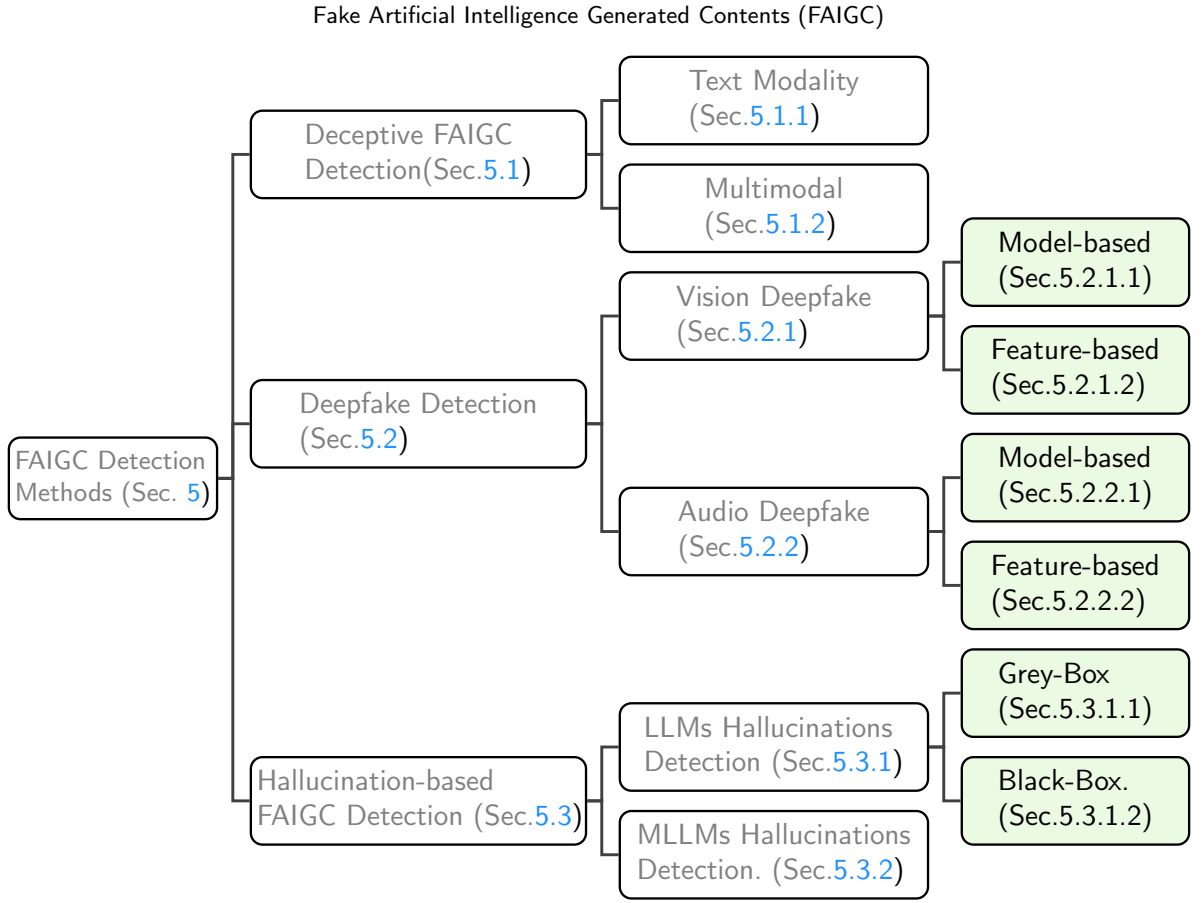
Fake Artificial Intelligence Generated Contents (FAIGC)

FAIGC Detection Methods (Sec. 5)

Deceptive FAIGC Detection(Sec.5.1)

Text Modality (Sec.5.1.1)

Multimodal (Sec.5.1.2)

Deepfake Detection (Sec.5.2)

Vision Deepfake (Sec.5.2.1)

Model-based (Sec.5.2.1.1)

Feature-based (Sec.5.2.1.2)

Audio Deepfake (Sec.5.2.2)

Model-based (Sec.5.2.2.1)

Feature-based (Sec.5.2.2.2)

Hallucination-based FAIGC Detection (Sec.5.3)

LLMs Hallucinations Detection (Sec.5.3.1)

Grey-Box (Sec.5.3.1.1)

Black-Box. (Sec.5.3.1.2)

MLLMs Hallucinations Detection. (Sec.5.3.2)